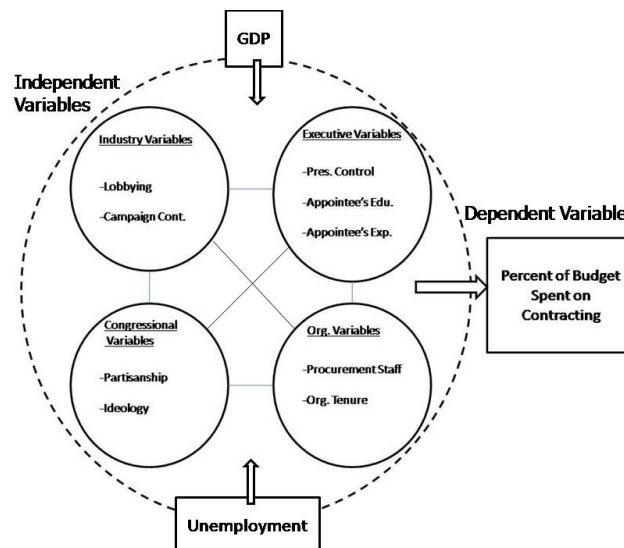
GDP

Independent Variables

Industry Variables

-Lobbying

-Campaign Cont.

Executive Variables

-Pres. Control

-Appointee's Edu.

-Appointee's Exp.

Dependent Variable

Percent of Budget Spent on Contracting

Congressional Variables

-Partisanship

-Ideology

Org. Variables

-Procurement Staff

-Org. Tenure

Unemployment